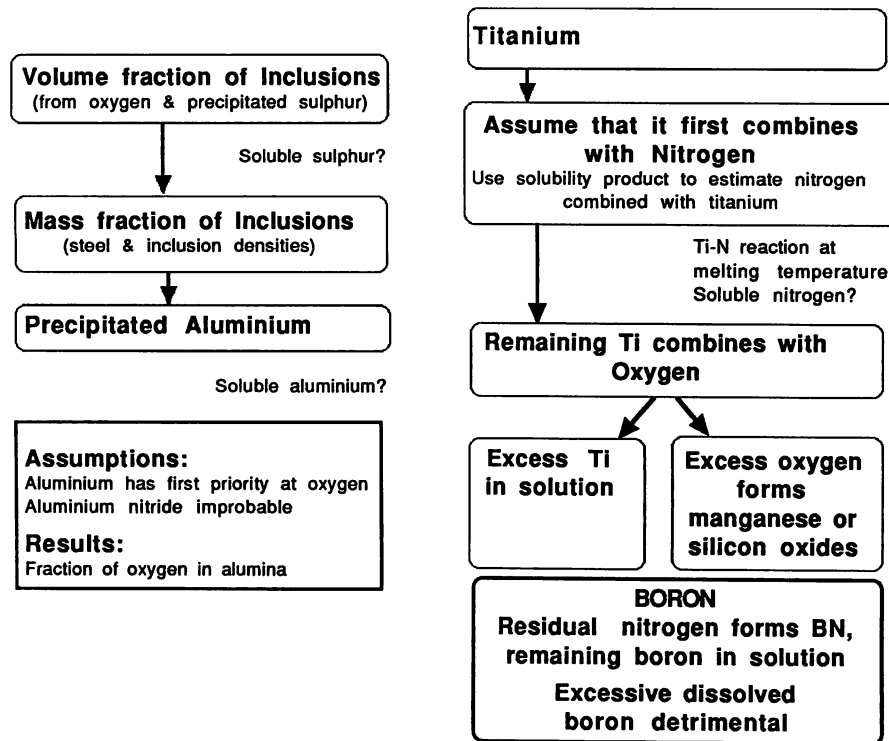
Volume fraction of Inclusions
(from oxygen & precipitated sulphur)

Soluble sulphur?

Mass fraction of Inclusions
(steel & inclusion densities)

Precipitated Aluminium

Soluble aluminium?

Assumptions:
Aluminium has first priority at oxygen
Aluminium nitride improbable

Results:
Fraction of oxygen in alumina

Titanium

Assume that it first combines with Nitrogen
Use solubility product to estimate nitrogen combined with titanium

Ti-N reaction at melting temperature
Soluble nitrogen?

Remaining Ti combines with Oxygen

Excess Ti in solution

Excess oxygen forms manganese or silicon oxides

BORON
Residual nitrogen forms BN, remaining boron in solution
Excessive dissolved boron detrimental